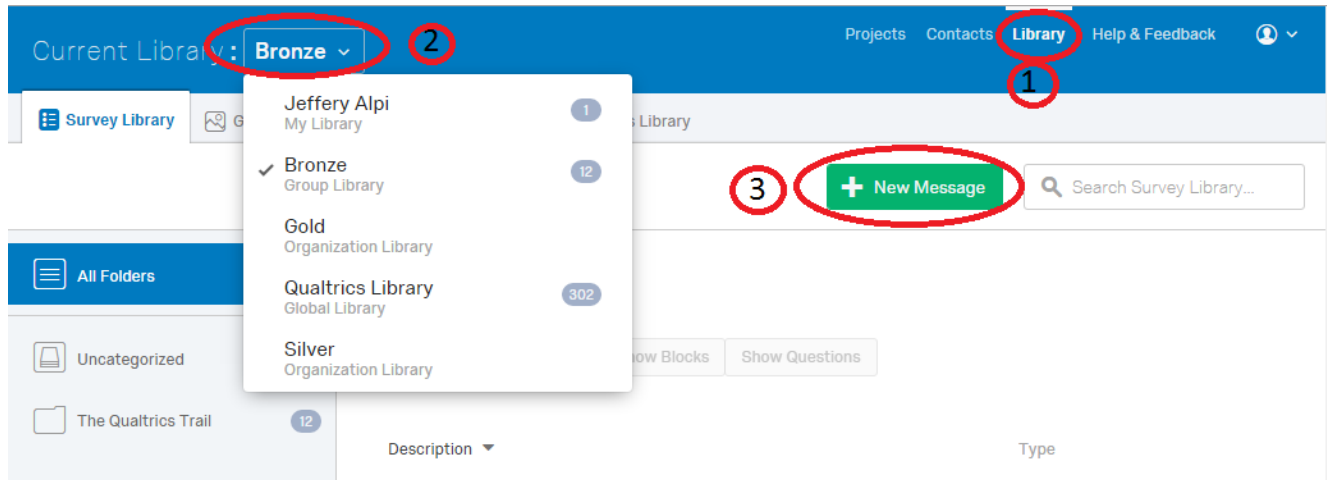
Current Library : Bronze

2

Projects Contacts Library Help & Feedback

1

Survey Library

G

s Library

Jeffery Alpi
My Library
1

Bronze
Group Library
12

Gold
Organization Library

Qualtrics Library
Global Library
302

Silver
Organization Library

3

New Message

Search Survey Library...

All Folders

Uncategorized

The Qualtrics Trail
12

ow Blocks

Show Questions

Description

Type